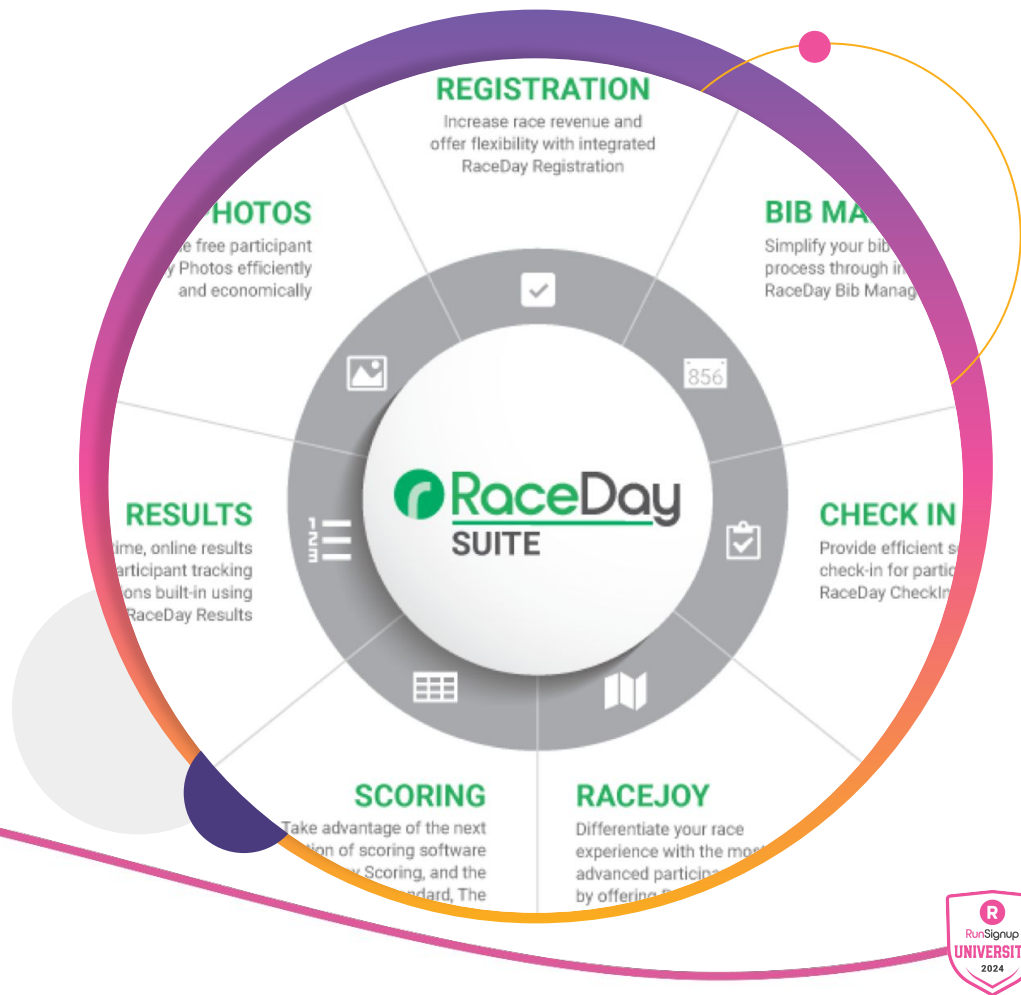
REGISTRATION

Increase race revenue and offer flexibility with integrated RaceDay Registration

PHOTOS

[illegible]e free participant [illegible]y Photos efficiently and economically

BIB MA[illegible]

Simplify your bib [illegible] process through in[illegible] RaceDay Bib Manag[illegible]

856

RESULTS

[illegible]time, online results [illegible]articipant tracking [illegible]ons built-in using RaceDay Results

RaceDay SUITE

CHECK IN

Provide efficient s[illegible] check-in for partic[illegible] RaceDay CheckIn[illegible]

SCORING

Take advantage of the next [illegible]tion of scoring software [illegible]y Scoring, and the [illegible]ndard, The

RACEJOY

Differentiate your race experience with the most advanced participa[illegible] by offering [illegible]

RunSignup UNIVERSIT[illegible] 2024